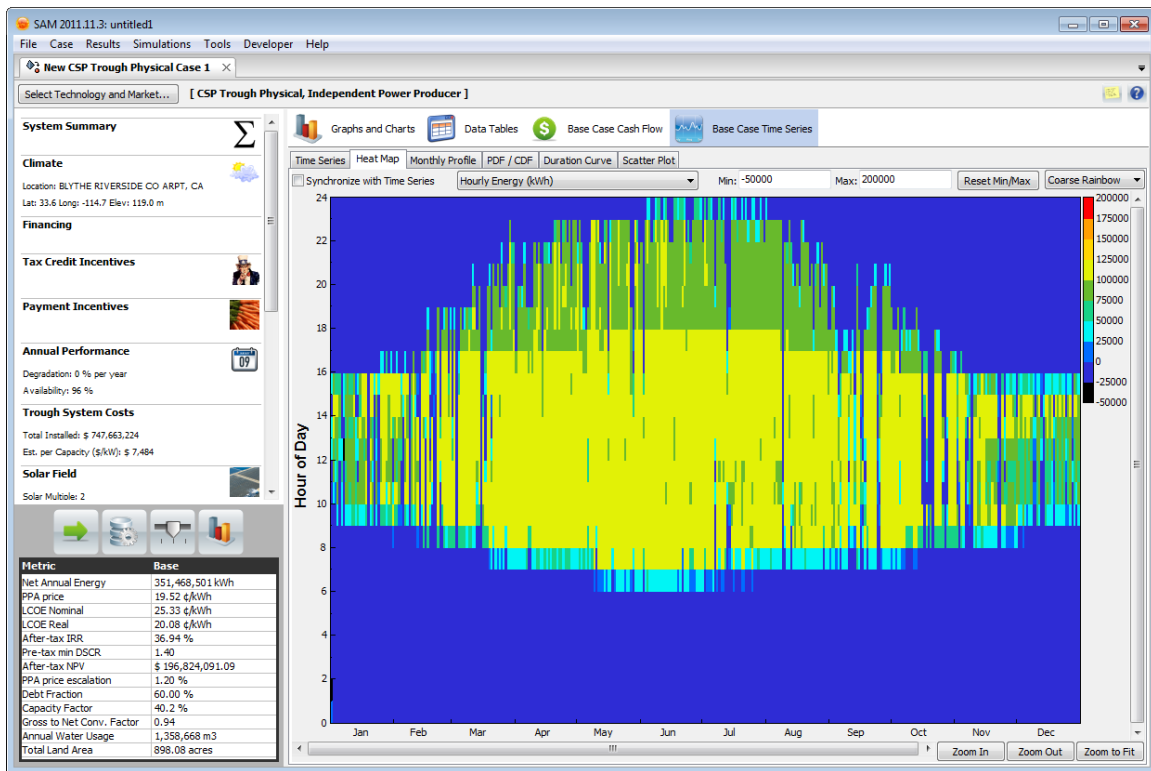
SAM 2011.11.3: untitled1

File Case Results Simulations Tools Developer Help

New CSP Trough Physical Case 1

Select Technology and Market... [ CSP Trough Physical, Independent Power Producer ]

System Summary

Climate
Location: BLYTHE RIVERSIDE CO ARPT, CA
Lat: 33.6 Long: -114.7 Elev: 119.0 m

Financing

Tax Credit Incentives

Payment Incentives

Annual Performance
Degradation: 0 % per year
Availability: 96 %

Trough System Costs
Total Installed: $ 747,663,224
Est. per Capacity ($/kW): $ 7,484

Solar Field
Solar Multiple: 2

| Metric | Base |
|---|---|
| Net Annual Energy | 351,468,501 kWh |
| PPA price | 19.52 ¢/kWh |
| LCOE Nominal | 25.33 ¢/kWh |
| LCOE Real | 20.08 ¢/kWh |
| After-tax IRR | 36.94 % |
| Pre-tax min DSCR | 1.40 |
| After-tax NPV | $ 196,824,091.09 |
| PPA price escalation | 1.20 % |
| Debt Fraction | 60.00 % |
| Capacity Factor | 40.2 % |
| Gross to Net Conv. Factor | 0.94 |
| Annual Water Usage | 1,358,668 m3 |
| Total Land Area | 898.08 acres |

Graphs and Charts Data Tables Base Case Cash Flow Base Case Time Series

Time Series Heat Map Monthly Profile PDF / CDF Duration Curve Scatter Plot

Synchronize with Time Series Hourly Energy (kWh) Min: -50000 Max: 200000 Reset Min/Max Coarse Rainbow

Hour of Day
24 22 20 18 16 14 12 10 8 6 4 2 0

Jan Feb Mar Apr May Jun Jul Aug Sep Oct Nov Dec

200000 175000 150000 125000 100000 75000 50000 25000 0 -25000 -50000

Zoom In Zoom Out Zoom to Fit